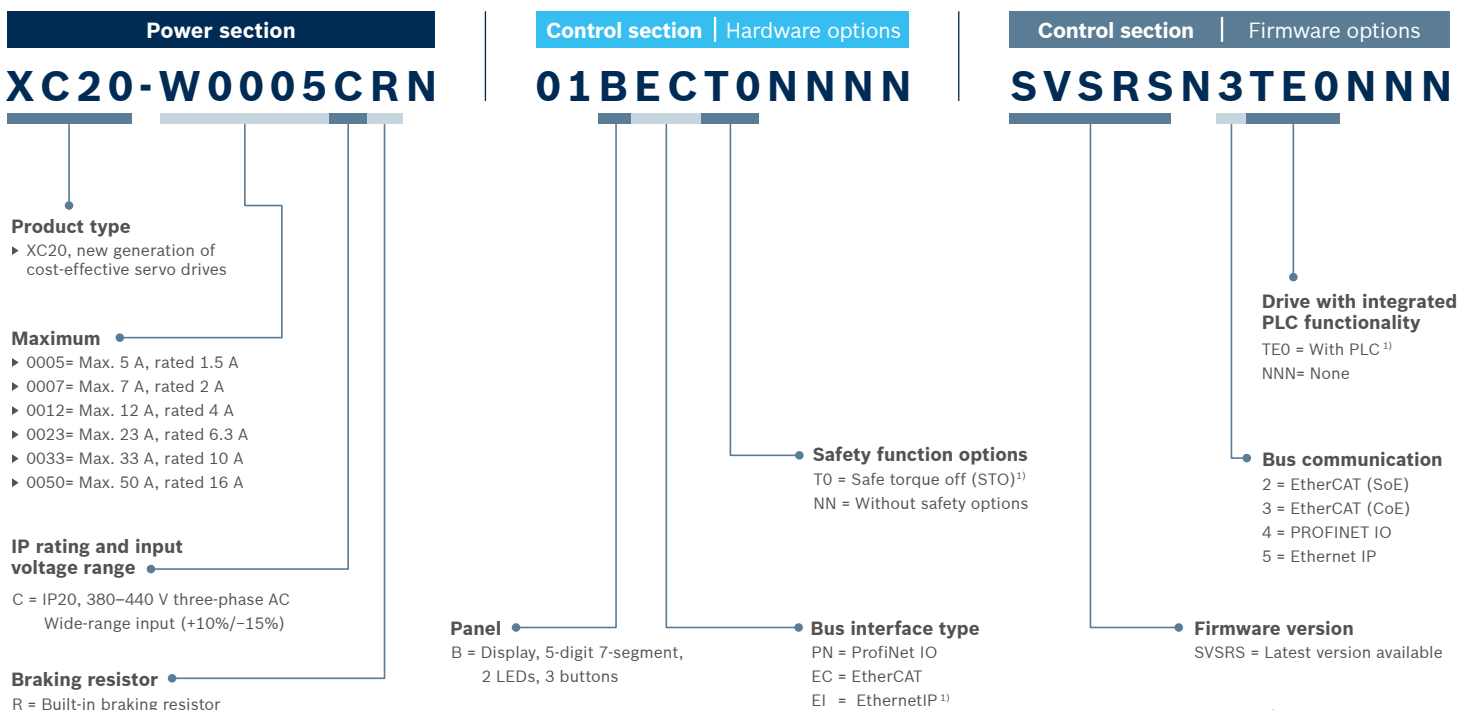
Power section

XC20-W0005CRN

Product type
▸ XC20, new generation of cost-effective servo drives

Maximum
▸ 0005= Max. 5 A, rated 1.5 A
▸ 0007= Max. 7 A, rated 2 A
▸ 0012= Max. 12 A, rated 4 A
▸ 0023= Max. 23 A, rated 6.3 A
▸ 0033= Max. 33 A, rated 10 A
▸ 0050= Max. 50 A, rated 16 A

IP rating and input voltage range
C = IP20, 380–440 V three-phase AC Wide-range input (+10%/−15%)

Braking resistor
R = Built-in braking resistor

Control section | Hardware options

01BECT0NNNN

Safety function options
T0 = Safe torque off (STO)$^{1)}$
NN = Without safety options

Panel
B = Display, 5-digit 7-segment, 2 LEDs, 3 buttons

Bus interface type
PN = ProfiNet IO
EC = EtherCAT
EI = EthernetIP$^{1)}$

Control section | Firmware options

SVSRSN3TE0NNN

Drive with integrated PLC functionality
TE0 = With PLC$^{1)}$
NNN= None

Bus communication
2 = EtherCAT (SoE)
3 = EtherCAT (CoE)
4 = PROFINET IO
5 = Ethernet IP

Firmware version
SVSRS = Latest version available